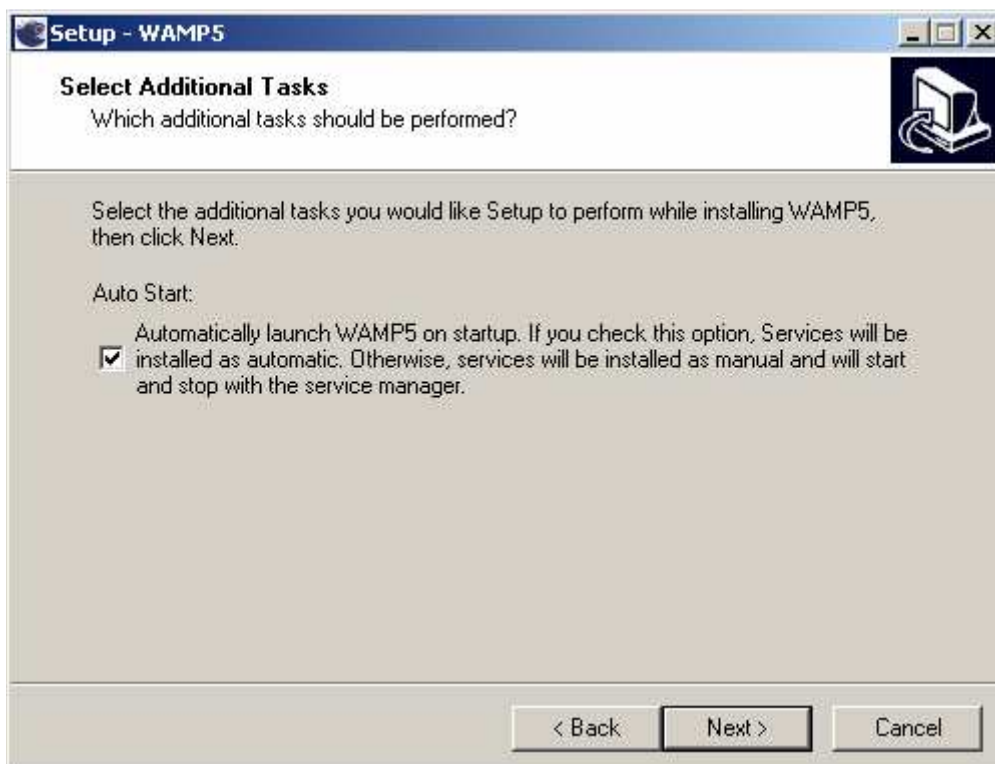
Setup - WAMP5

Select Additional Tasks
Which additional tasks should be performed?

Select the additional tasks you would like Setup to perform while installing WAMP5, then click Next.

Auto Start:

Automatically launch WAMP5 on startup. If you check this option, Services will be installed as automatic. Otherwise, services will be installed as manual and will start and stop with the service manager.

< Back   Next >   Cancel